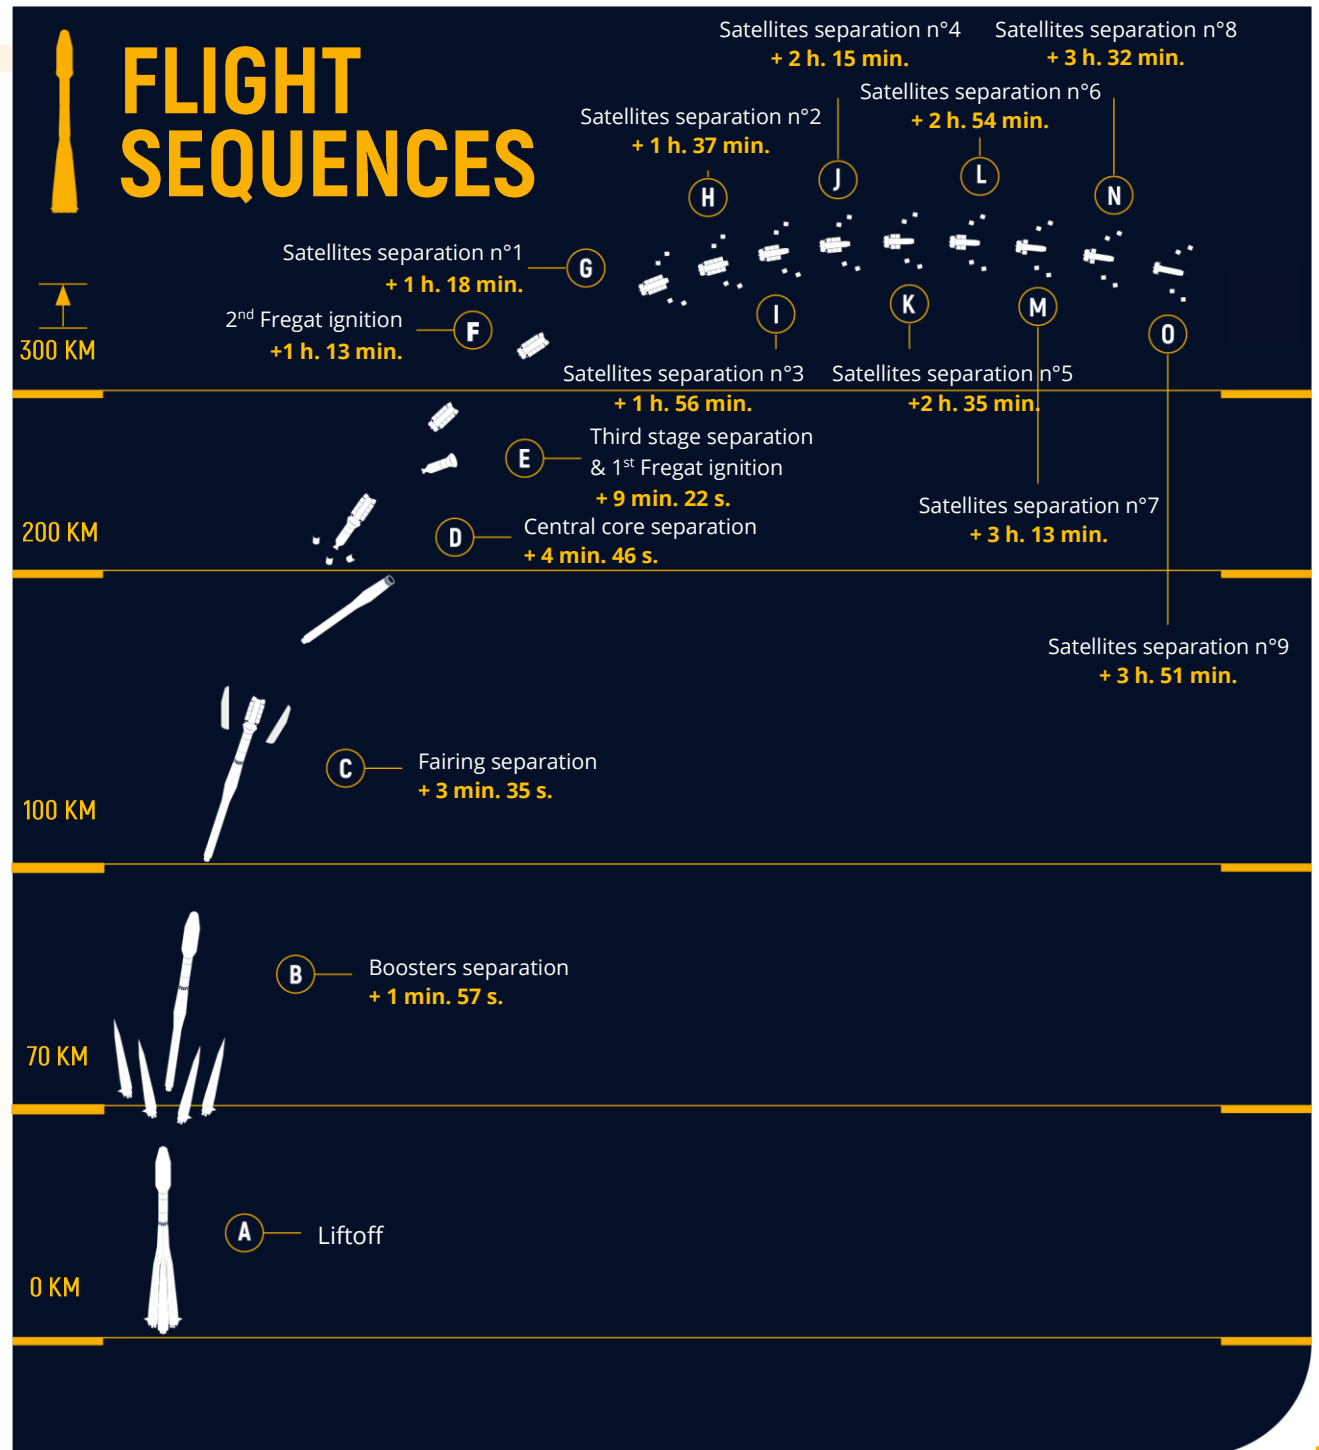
FLIGHT SEQUENCES

Satellites separation n°4
+ 2 h. 15 min.

Satellites separation n°8
+ 3 h. 32 min.

Satellites separation n°6
+ 2 h. 54 min.

Satellites separation n°2
+ 1 h. 37 min.

H J L N

Satellites separation n°1
+ 1 h. 18 min.

G

$2^{nd}$ Fregat ignition
+1 h. 13 min.

F

I K M O

300 KM

Satellites separation n°3
+ 1 h. 56 min.

Satellites separation n°5
+2 h. 35 min.

E

Third stage separation & $1^{st}$ Fregat ignition
+ 9 min. 22 s.

Satellites separation n°7
+ 3 h. 13 min.

200 KM

D

Central core separation
+ 4 min. 46 s.

Satellites separation n°9
+ 3 h. 51 min.

C

Fairing separation
+ 3 min. 35 s.

100 KM

B

Boosters separation
+ 1 min. 57 s.

70 KM

A

Liftoff

0 KM